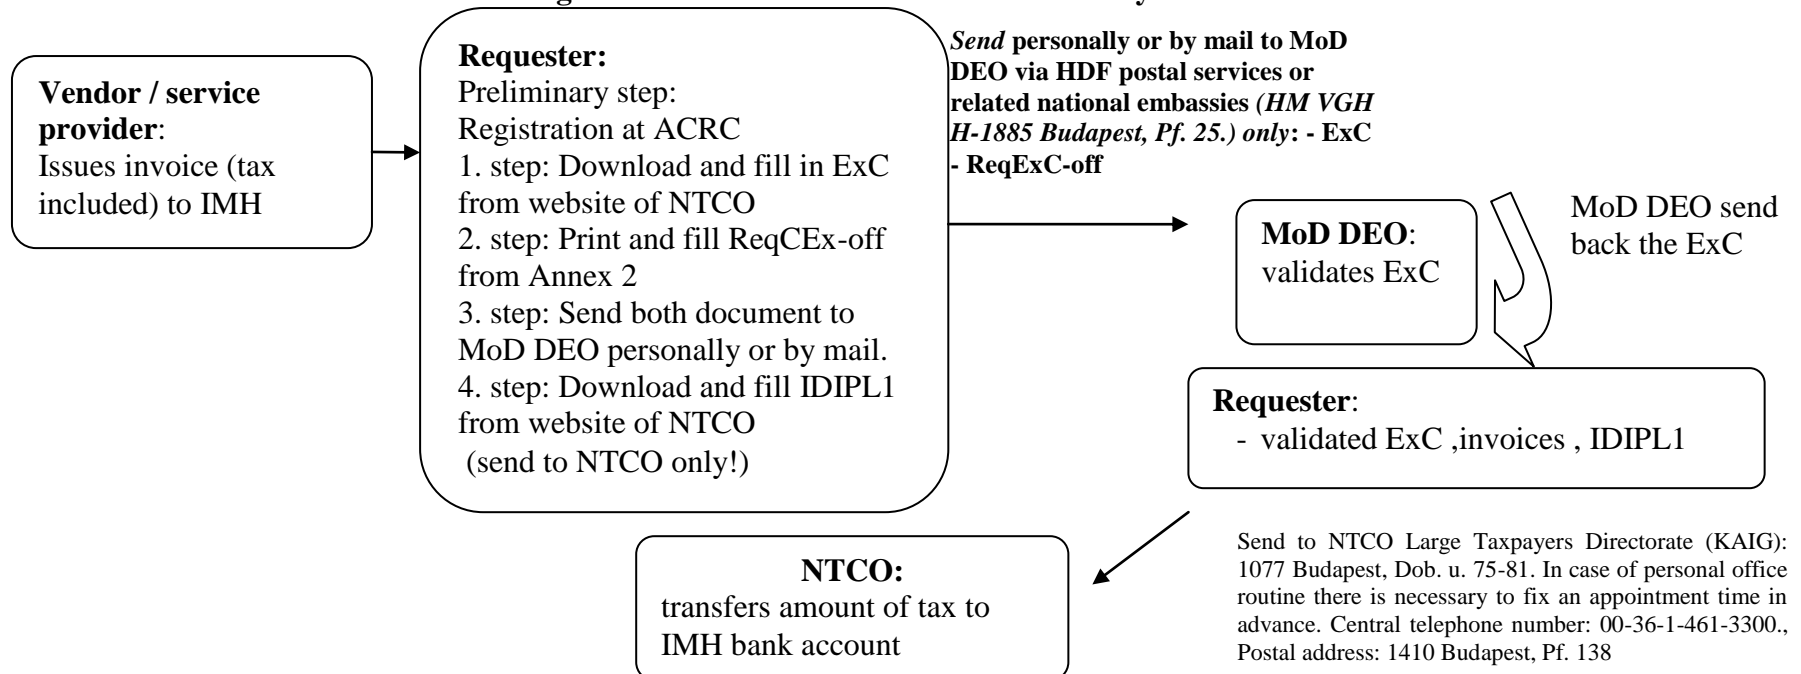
**Vendor / service provider**:
Issues invoice (tax included) to IMH

**Requester:**
Preliminary step:
Registration at ACRC
1. step: Download and fill in ExC from website of NTCO
2. step: Print and fill ReqCEx-off from Annex 2
3. step: Send both document to MoD DEO personally or by mail.
4. step: Download and fill IDIPL1 from website of NTCO
(send to NTCO only!)

***Send*** **personally or by mail to MoD DEO via HDF postal services or related national embassies** ***(HM VGH H-1885 Budapest, Pf. 25.) only*****: - ExC - ReqExC-off**

**MoD DEO**:
validates ExC

MoD DEO send back the ExC

**Requester**:
- validated ExC ,invoices , IDIPL1

**NTCO:**
transfers amount of tax to IMH bank account

Send to NTCO Large Taxpayers Directorate (KAIG): 1077 Budapest, Dob. u. 75-81. In case of personal office routine there is necessary to fix an appointment time in advance. Central telephone number: 00-36-1-461-3300., Postal address: 1410 Budapest, Pf. 138